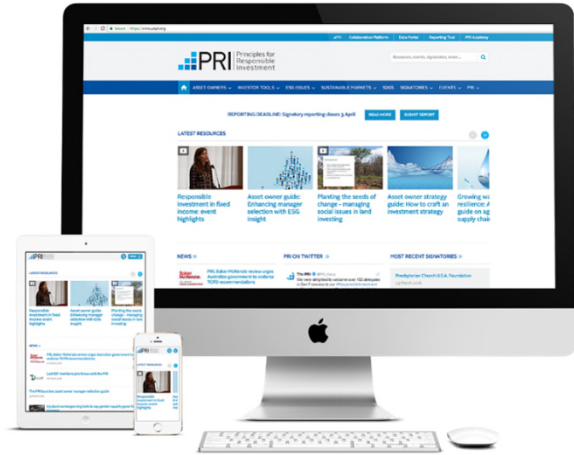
PRI Principles for Responsible Investment

Collaboration Platform

Data Portal

Reporting Tool

PRI Academy

ASSET OWNERS

INVESTOR TOOLS

ESG ISSUES

SUSTAINABLE MARKETS

SDGS

SIGNATORIES

EVENTS

PRI

REPORTING DEADLINE: Signatory reporting closes 3 April

READ MORE

SUBMIT REPORT

LATEST RESOURCES

Responsible investment in fixed income: event highlights

Asset owner guide: Enhancing manager selection with ESG insight

Planting the seeds of change – managing social issues in land investing

Asset owner strategy guide: How to craft an investment strategy

Growing wa resilience: A guide on ag supply chai

NEWS

PRI ON TWITTER

MOST RECENT SIGNATORIES

Presbyterian Church U.S.A. Foundation

LATEST RESOURCES

Responsible investment in fixed income: event highlights

Asset owner guide: Enhancing manager selection with ESG insight

Planting the seeds of change – managing social issues in land investing

NEWS

PRI